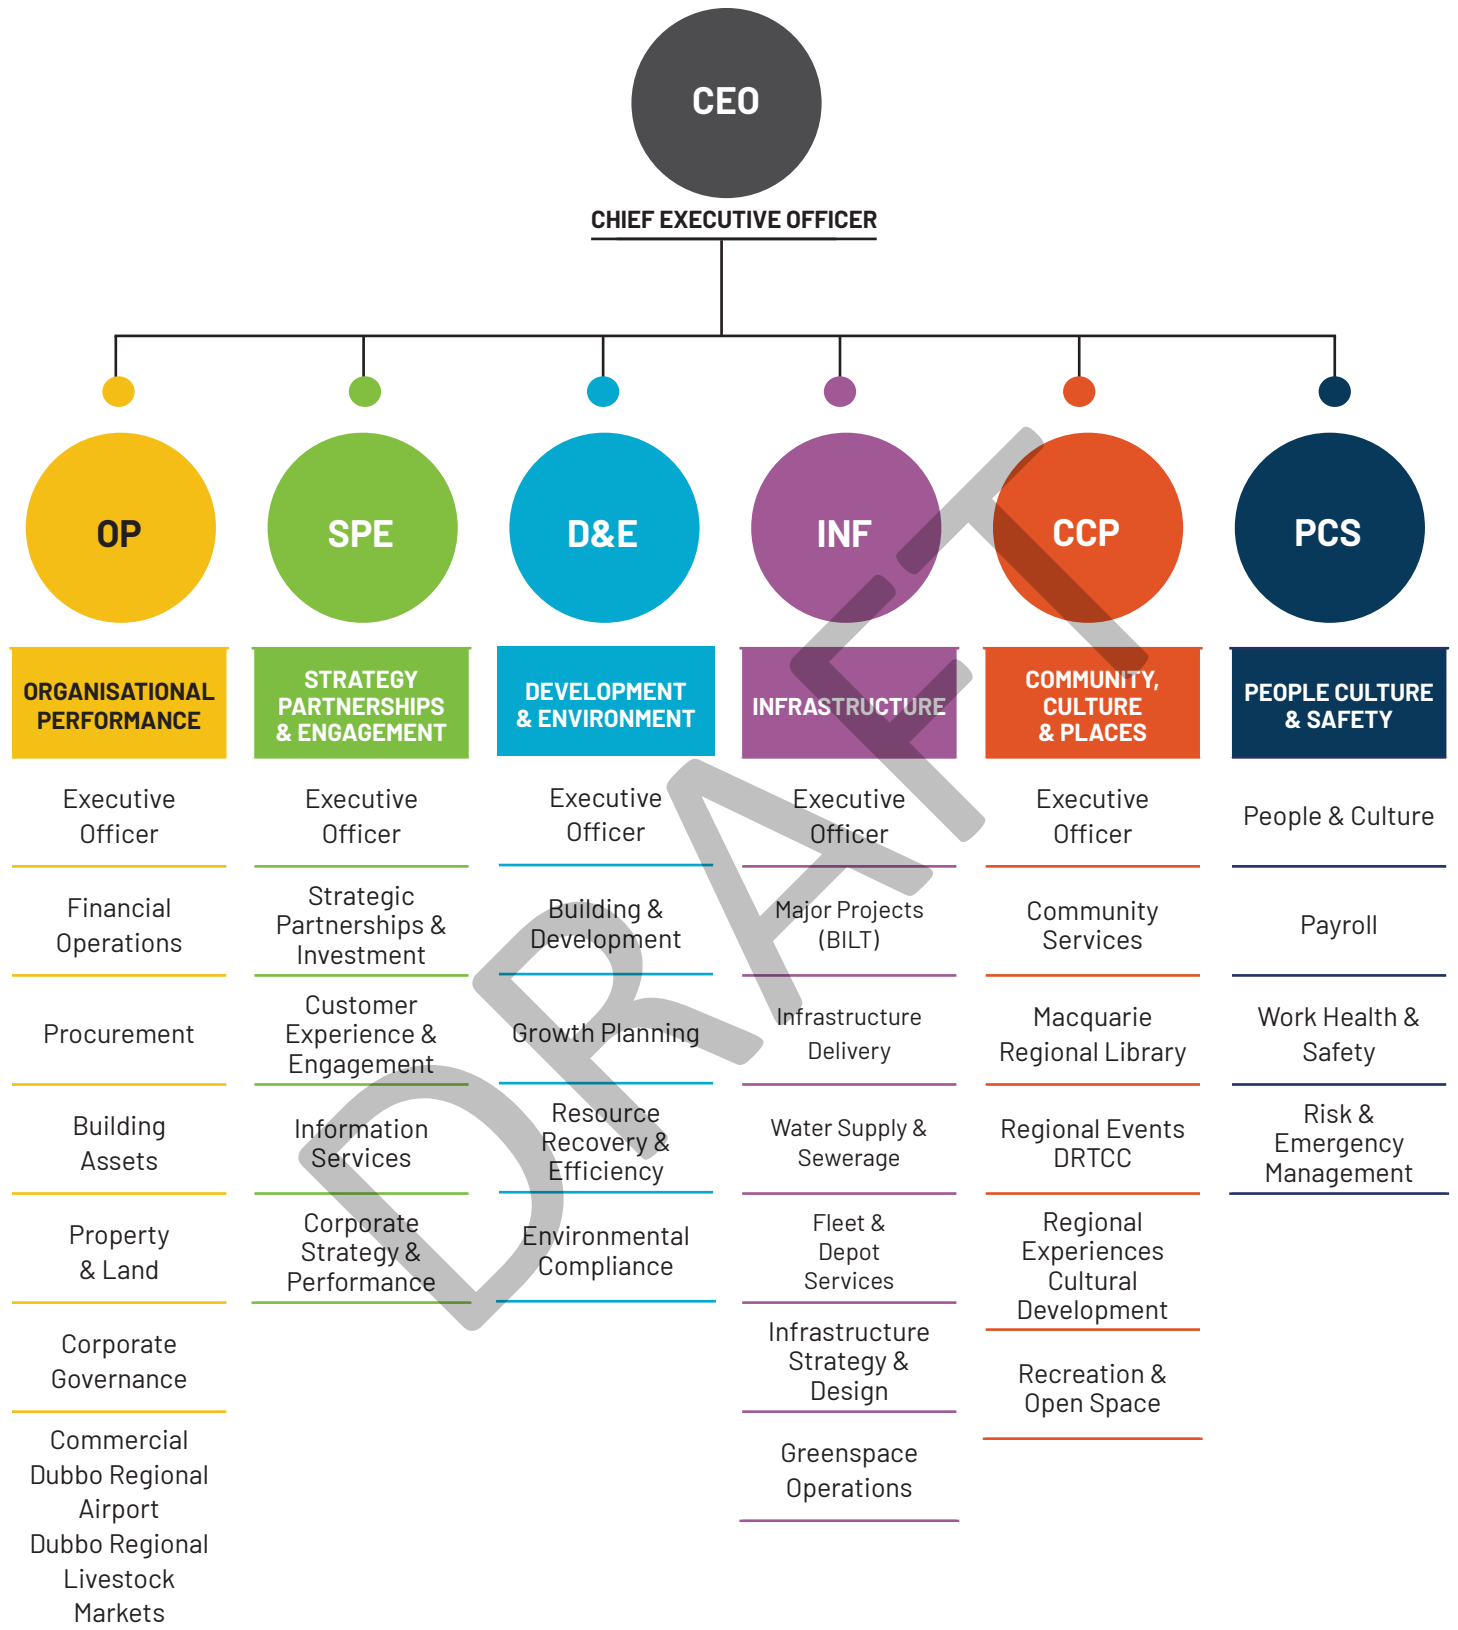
CEO

CHIEF EXECUTIVE OFFICER

OP

ORGANISATIONAL PERFORMANCE

Executive Officer

Financial Operations

Procurement

Building Assets

Property & Land

Corporate Governance

Commercial Dubbo Regional Airport Dubbo Regional Livestock Markets

SPE

STRATEGY PARTNERSHIPS & ENGAGEMENT

Executive Officer

Strategic Partnerships & Investment

Customer Experience & Engagement

Information Services

Corporate Strategy & Performance

D&E

DEVELOPMENT & ENVIRONMENT

Executive Officer

Building & Development

Growth Planning

Resource Recovery & Efficiency

Environmental Compliance

INF

INFRASTRUCTURE

Executive Officer

Major Projects (BILT)

Infrastructure Delivery

Water Supply & Sewerage

Fleet & Depot Services

Infrastructure Strategy & Design

Greenspace Operations

CCP

COMMUNITY, CULTURE & PLACES

Executive Officer

Community Services

Macquarie Regional Library

Regional Events DRTCC

Regional Experiences Cultural Development

Recreation & Open Space

PCS

PEOPLE CULTURE & SAFETY

People & Culture

Payroll

Work Health & Safety

Risk & Emergency Management

DRAFT